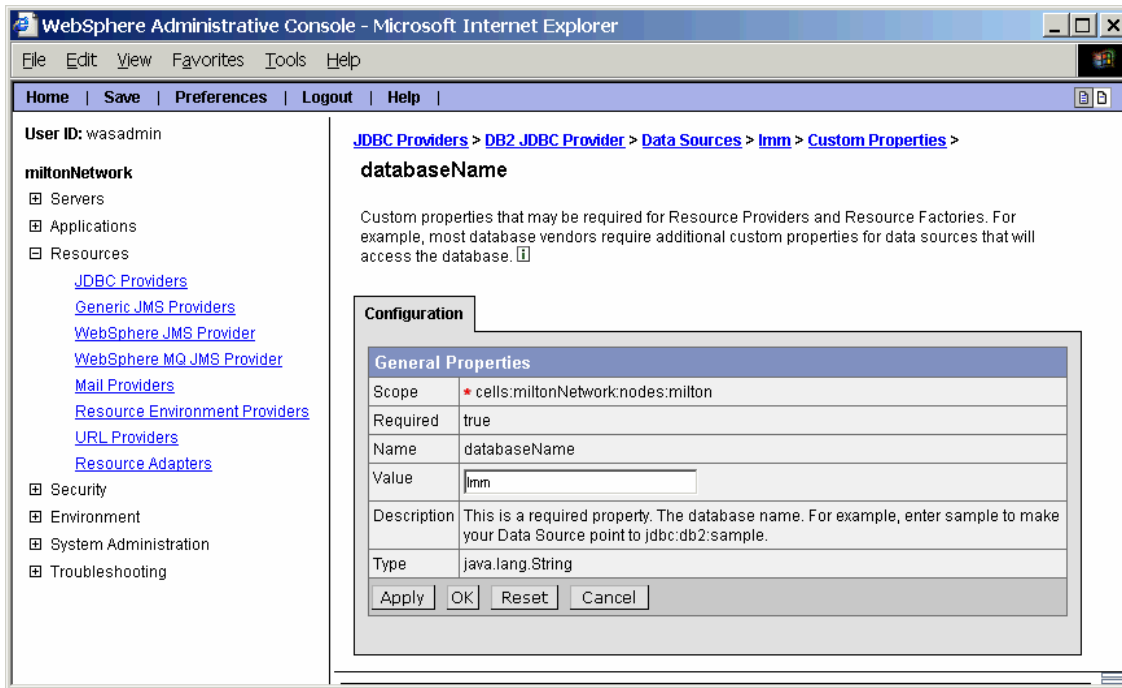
WebSphere Administrative Console - Microsoft Internet Explorer

File Edit View Favorites Tools Help

Home | Save | Preferences | Logout | Help |

User ID: wasadmin

miltonNetwork

⊞ Servers

⊞ Applications

⊟ Resources

JDBC Providers

Generic JMS Providers

WebSphere JMS Provider

WebSphere MQ JMS Provider

Mail Providers

Resource Environment Providers

URL Providers

Resource Adapters

⊞ Security

⊞ Environment

⊞ System Administration

⊞ Troubleshooting

JDBC Providers > DB2 JDBC Provider > Data Sources > lmm > Custom Properties >

databaseName

Custom properties that may be required for Resource Providers and Resource Factories. For example, most database vendors require additional custom properties for data sources that will access the database. i

Configuration

| General Properties | |
|---|---|
| Scope | * cells:miltonNetwork:nodes:milton |
| Required | true |
| Name | databaseName |
| Value | lmm |
| Description | This is a required property. The database name. For example, enter sample to make your Data Source point to jdbc:db2:sample. |
| Type | java.lang.String |

Apply OK Reset Cancel